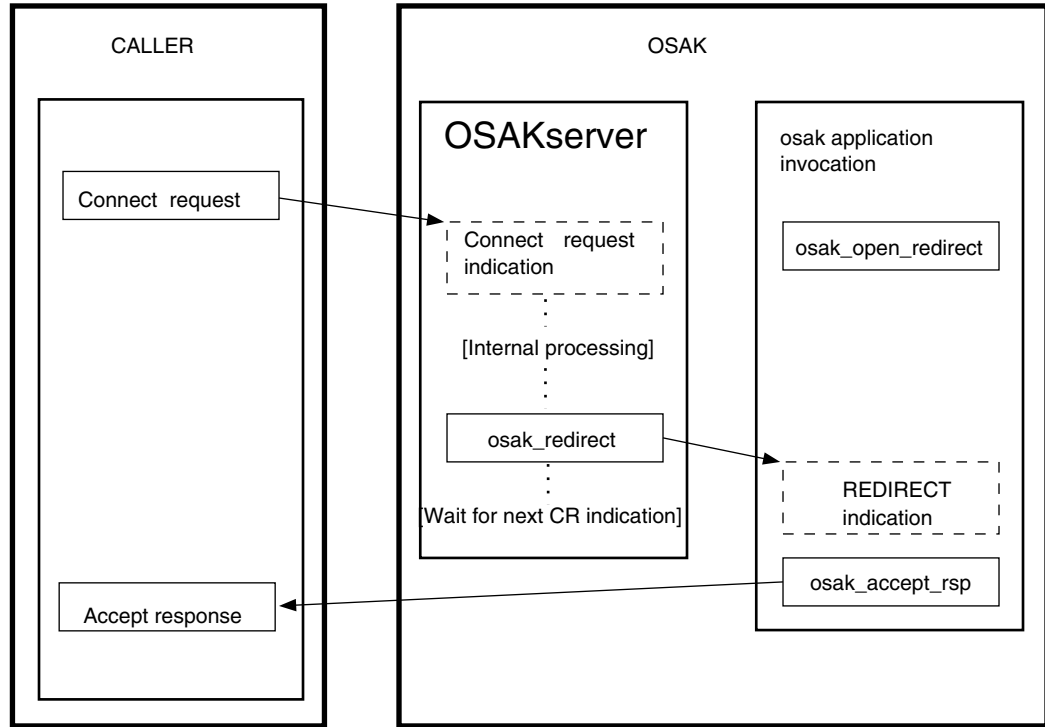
CALLER

OSAK

OSAKserver

osak application invocation

Connect request

Connect request indication

osak_open_redirect

[Internal processing]

osak_redirect

REDIRECT indication

[Wait for next CR indication]

osak_accept_rsp

Accept response